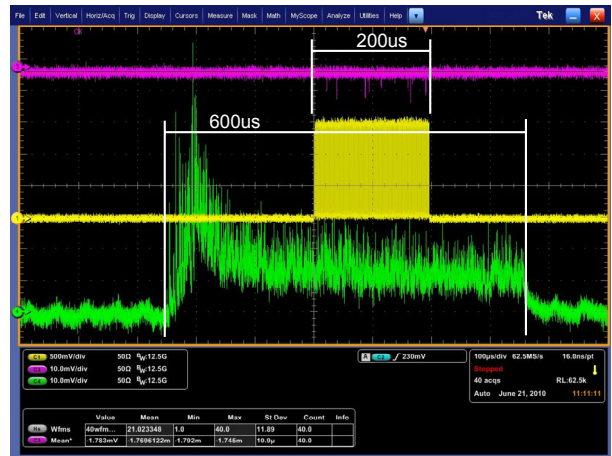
File Edit Vertical Horiz/Acq Trig Display Cursors Measure Mask Math MyScope Analyze Utilities Help

Tek

200us

600us

C1 500mV/div 50Ω $B_W$:12.5G
C3 10.0mV/div 50Ω $B_W$:12.5G
C4 10.0mV/div 50Ω $B_W$:12.5G

A C2 ∫ 230mV

100µs/div 62.5MS/s 16.0ns/pt
Stopped
40 acqs RL:62.5k
Auto June 21, 2010 11:11:11

| | Value | Mean | Min | Max | St Dev | Count | Info |
|---|---|---|---|---|---|---|---|
| Wfms | 40wfm... | 21.023348 | 1.0 | 40.0 | 11.89 | 40.0 | |
| Mean* | -1.783mV | 1.7696122m | 1.792m | 1.746m | 10.0µ | 40.0 | |